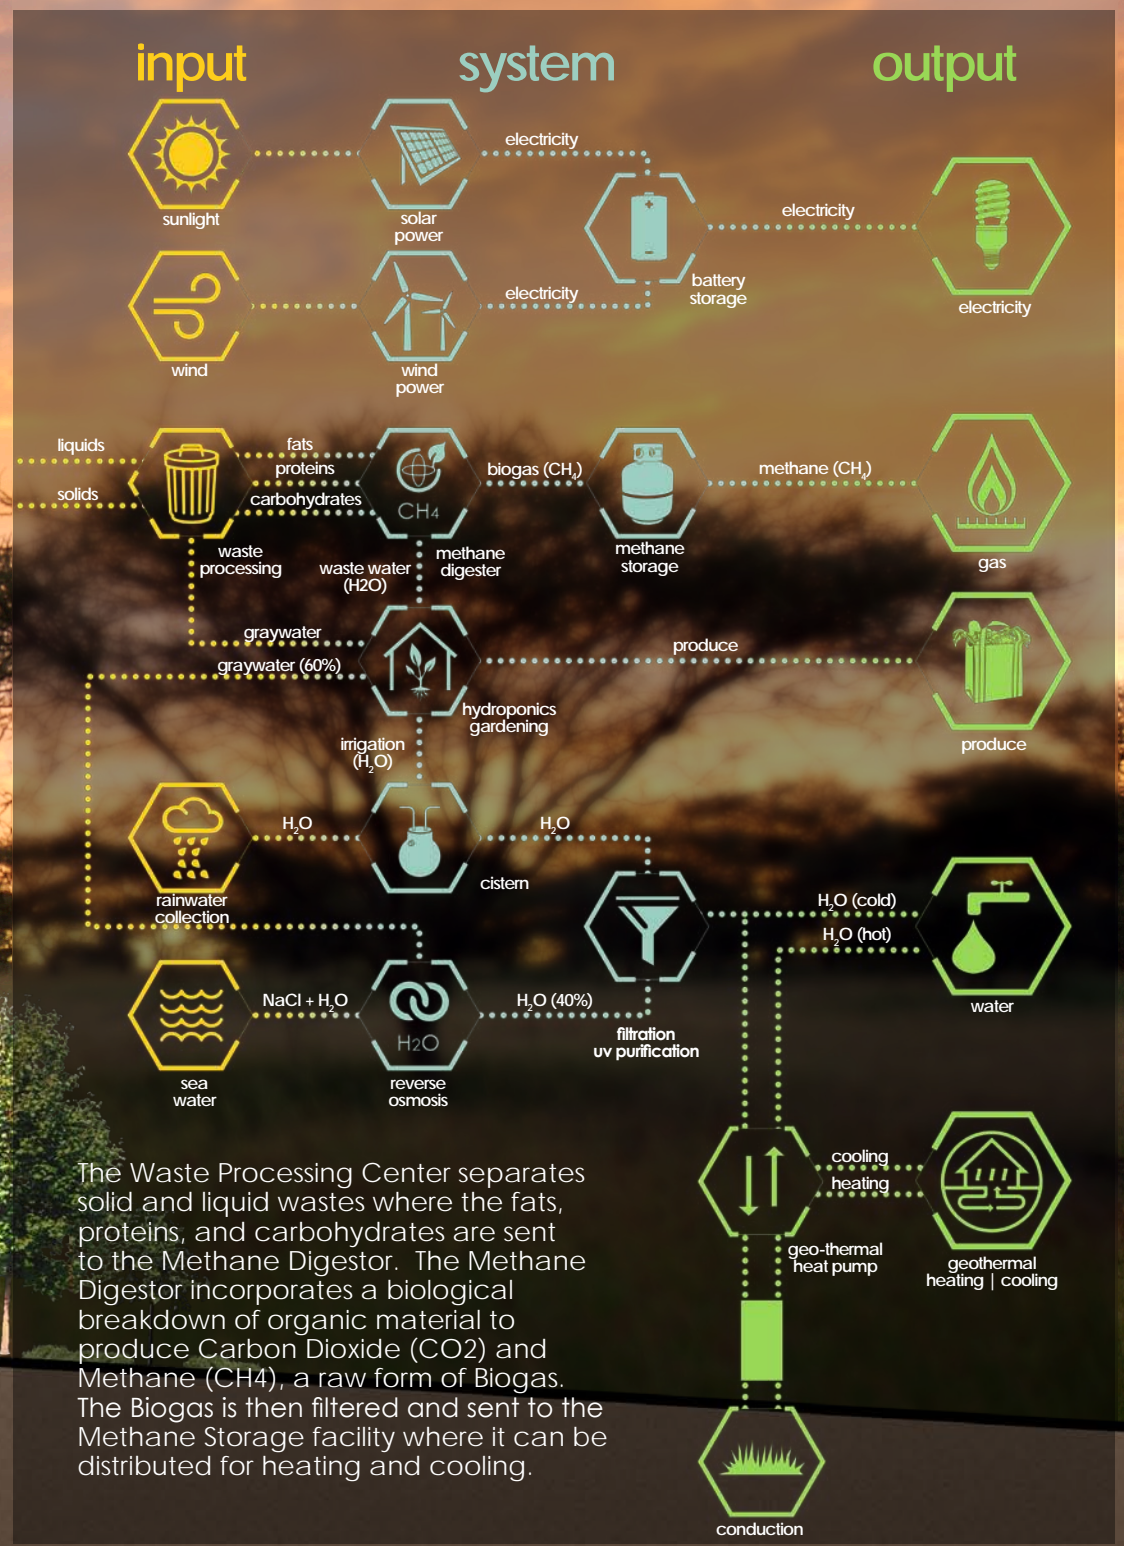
input

system

output

sunlight

solar power

electricity

battery storage

electricity

electricity

wind

wind power

electricity

liquids

solids

fats

proteins

carbohydrates

CH4

biogas ($CH_4$)

methane ($CH_4$)

gas

waste processing

waste water (H2O)

methane digester

methane storage

graywater

graywater (60%)

produce

produce

hydroponics gardening

irrigation ($H_2O$)

$H_2O$

$H_2O$

cistern

rainwater collection

$H_2O$ (cold)

$H_2O$ (hot)

water

NaCl + $H_2O$

H2O

$H_2O$ (40%)

filtration uv purification

sea water

reverse osmosis

The Waste Processing Center separates solid and liquid wastes where the fats, proteins, and carbohydrates are sent to the Methane Digestor. The Methane Digestor incorporates a biological breakdown of organic material to produce Carbon Dioxide (CO2) and Methane (CH4), a raw form of Biogas. The Biogas is then filtered and sent to the Methane Storage facility where it can be distributed for heating and cooling.

cooling

heating

geo-thermal heat pump

geothermal heating | cooling

conduction